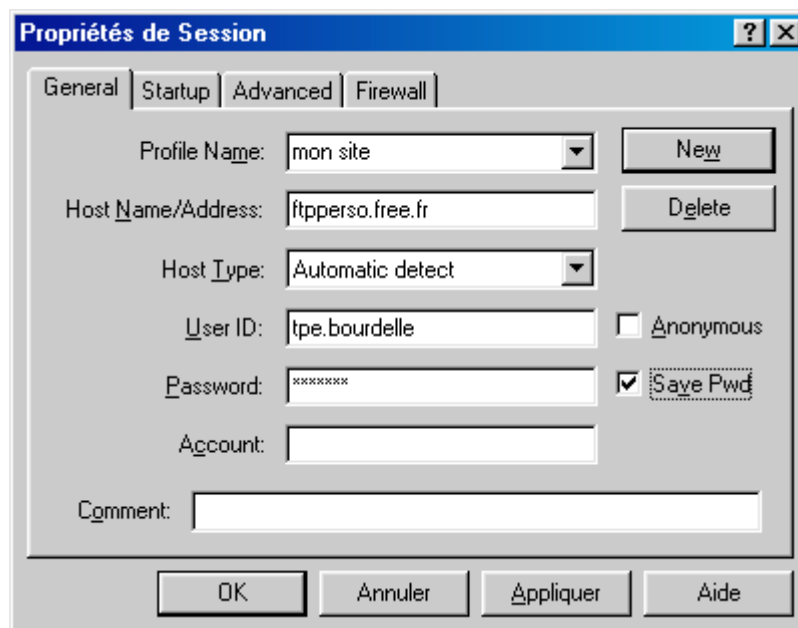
Propriétés de Session

? X

General | Startup | Advanced | Firewall

Profile Name: mon site

New

Host Name/Address: ftpperso.free.fr

Delete

Host Type: Automatic detect

User ID: tpe.bourdelle

Anonymous

Password: *******

Save Pwd

Account:

Comment:

OK | Annuler | Appliquer | Aide